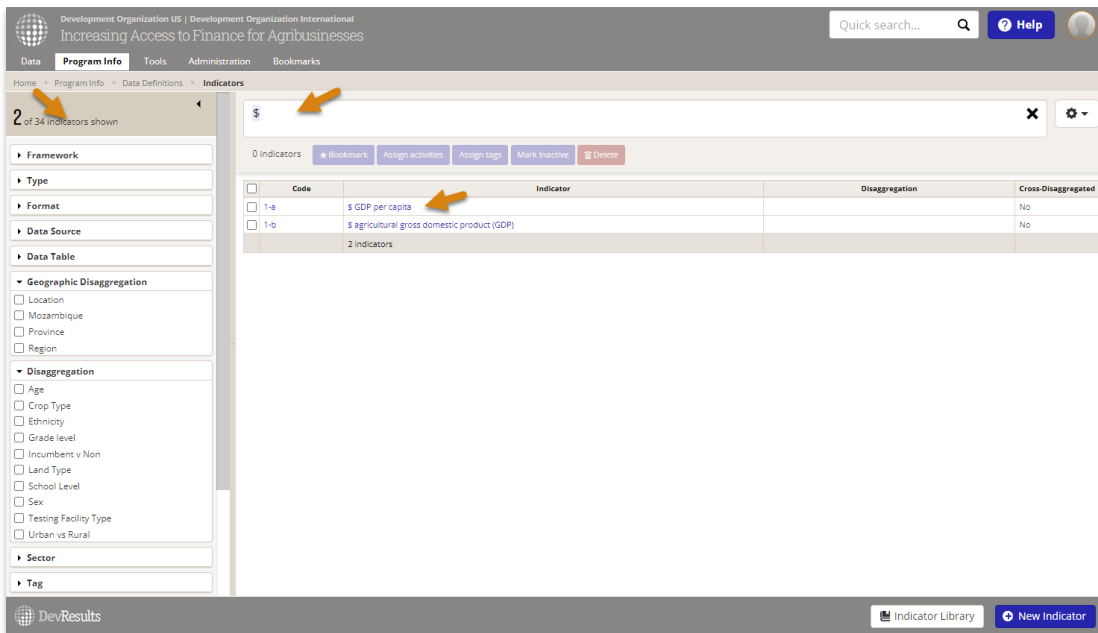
Development Organization US | Development Organization International
Increasing Access to Finance for Agribusinesses

Quick search...

Help

Data Program Info Tools Administration Bookmarks

Home > Program Info > Data Definitions > Indicators

2 of 34 indicators shown

Framework

Type

Format

Data Source

Data Table

Geographic Disaggregation
Location
Mozambique
Province
Region

Disaggregation
Age
Crop Type
Ethnicity
Grade level
Incumbent v Non
Land Type
School Level
Sex
Testing Facility Type
Urban vs Rural

Sector

Tag

$

0 indicators Bookmark Assign activities Assign tags Mark Inactive Delete

| | Code | Indicator | Disaggregation | Cross-Disaggregated |
|---|---|---|---|---|
| | 1-a | \$ GDP per capita | | No |
| | 1-b | \$ agricultural gross domestic product (GDP) | | No |
| | | 2 indicators | | |

DevResults

Indicator Library

New Indicator